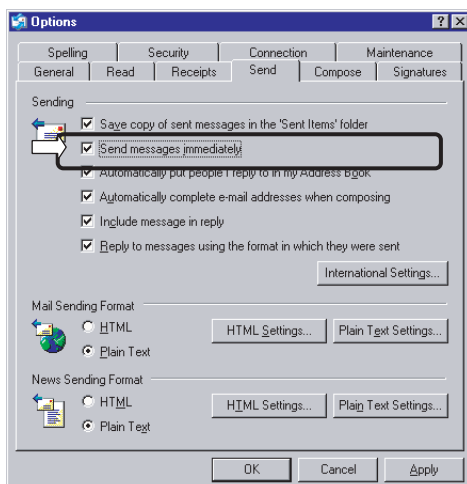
Options

Spelling | Security | Connection | Maintenance
General | Read | Receipts | Send | Compose | Signatures

Sending

Save copy of sent messages in the 'Sent Items' folder

Send messages immediately

Automatically put people I reply to in my Address Book

Automatically complete e-mail addresses when composing

Include message in reply

Reply to messages using the format in which they were sent

International Settings...

Mail Sending Format

HTML

Plain Text

HTML Settings...

Plain Text Settings...

News Sending Format

HTML

Plain Text

HTML Settings...

Plain Text Settings...

OK

Cancel

Apply